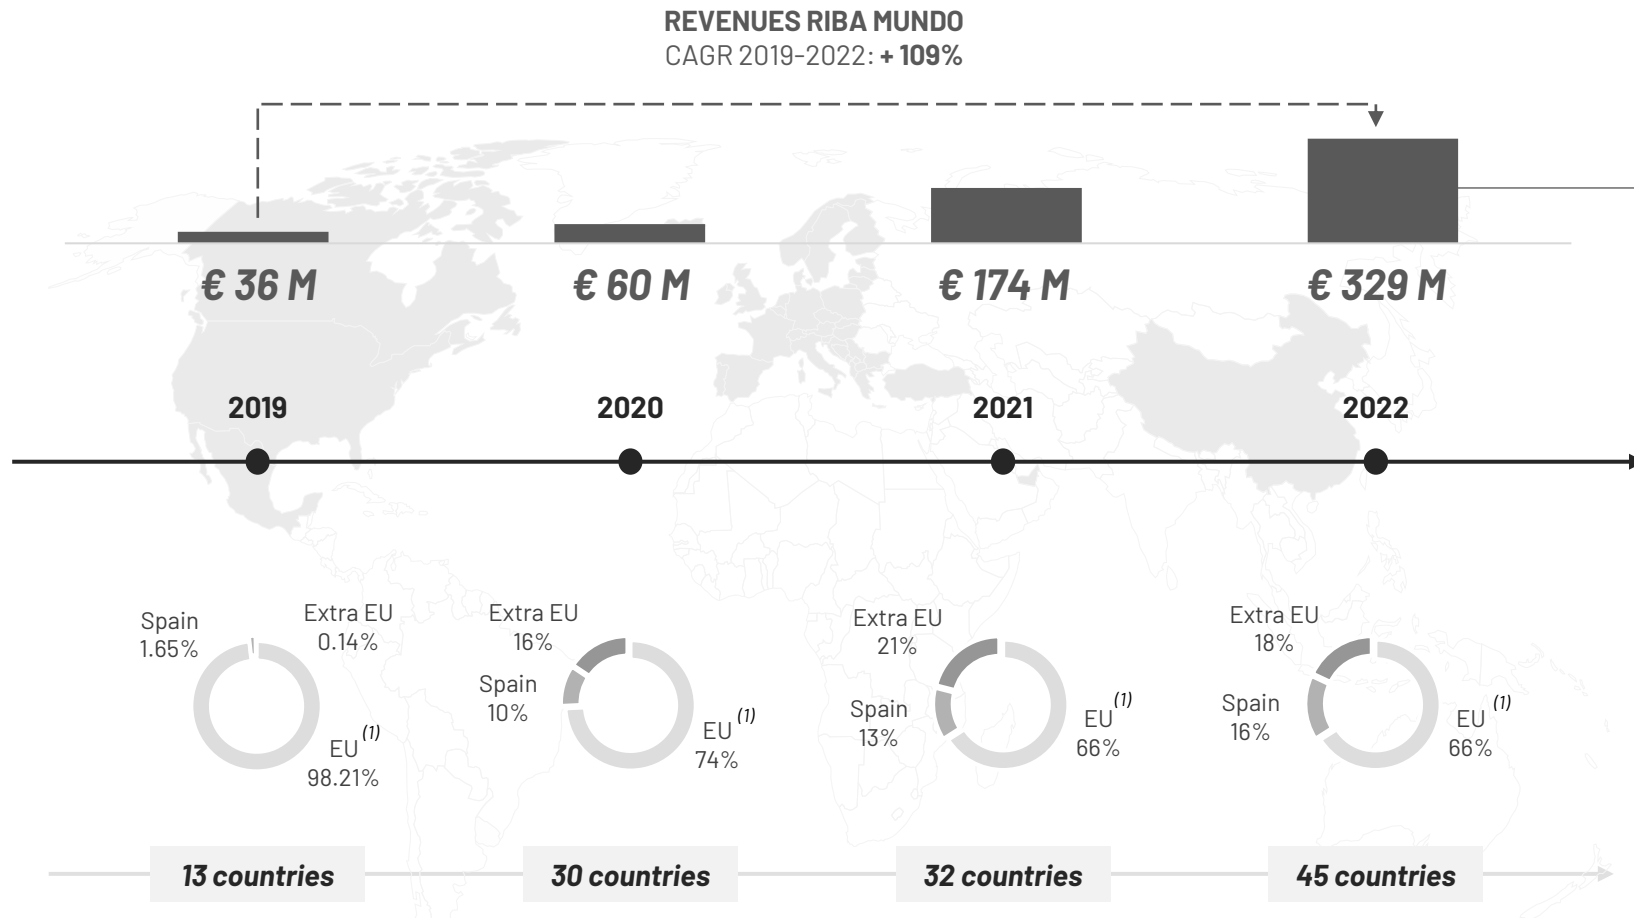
REVENUES RIBA MUNDO
CAGR 2019-2022: + 109%

€ 36 M

€ 60 M

€ 174 M

€ 329 M

2019

2020

2021

2022

Spain
1.65%

Extra EU
0.14%

EU $^{(1)}$
98.21%

Extra EU
16%

Spain
10%

EU $^{(1)}$
74%

Extra EU
21%

Spain
13%

EU $^{(1)}$
66%

Extra EU
18%

Spain
16%

EU $^{(1)}$
66%

13 countries

30 countries

32 countries

45 countries